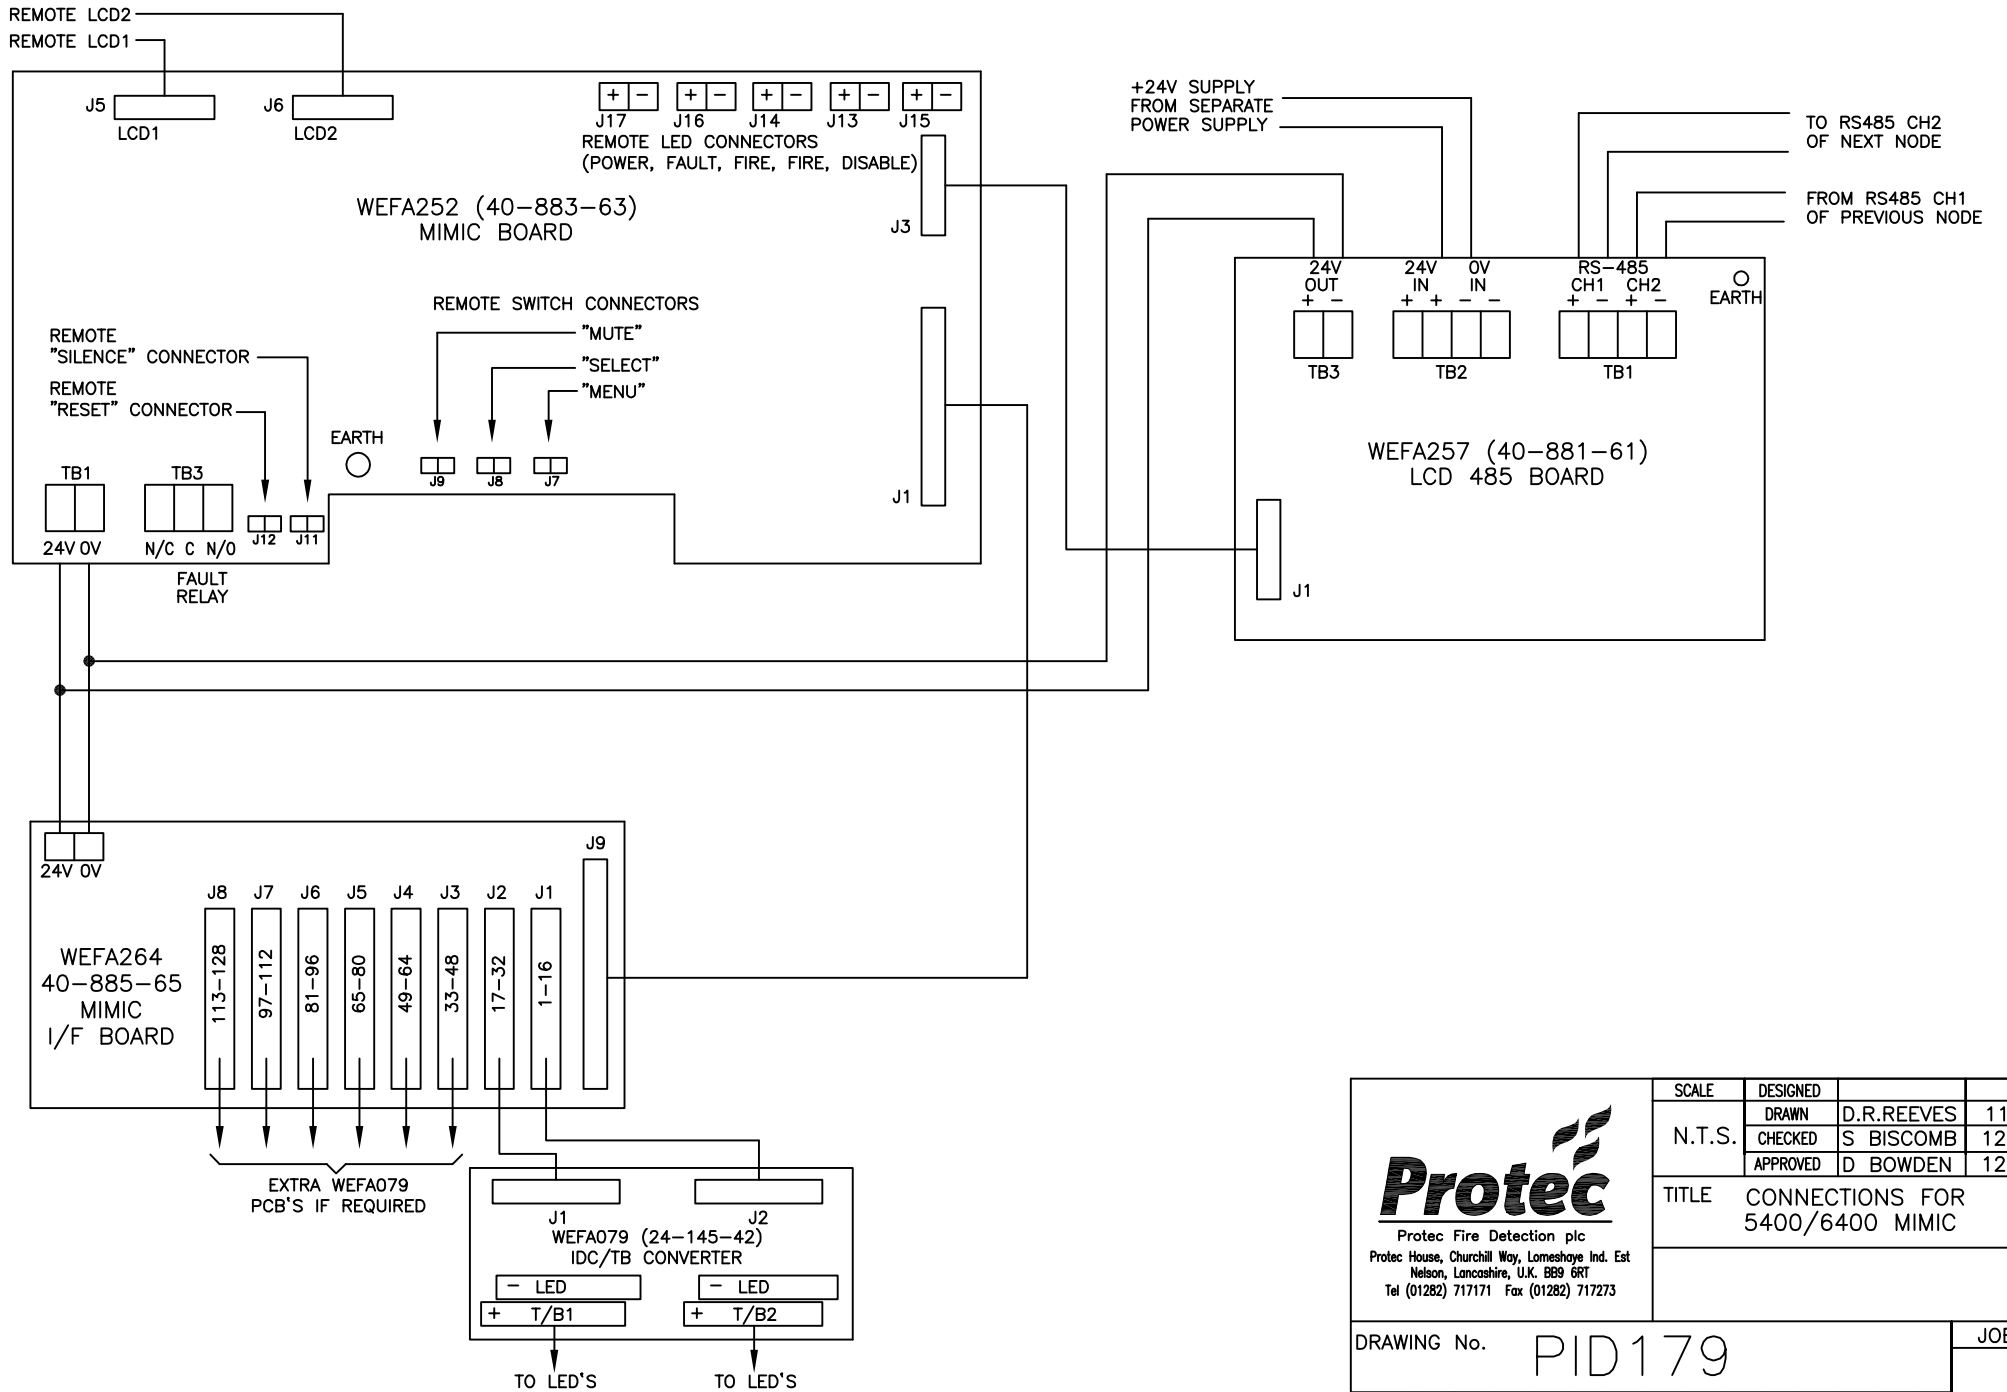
REMOTE LCD2
REMOTE LCD1

J5 LCD1
J6 LCD2

J17 J16 J14 J13 J15
+ − + − + − + − + −
REMOTE LED CONNECTORS
(POWER, FAULT, FIRE, FIRE, DISABLE)

WEFA252 (40−883−63)
MIMIC BOARD

J3

REMOTE SWITCH CONNECTORS
"MUTE"
"SELECT"
"MENU"

REMOTE
"SILENCE" CONNECTOR
REMOTE
"RESET" CONNECTOR

EARTH

J9 J8 J7

J1

TB1 TB3
24V 0V N/C C N/0
J12 J11
FAULT
RELAY

+24V SUPPLY
FROM SEPARATE
POWER SUPPLY

TO RS485 CH2
OF NEXT NODE

FROM RS485 CH1
OF PREVIOUS NODE

24V OUT
+ −
24V IN
+ +
0V IN
− −
RS−485
CH1 CH2
+ − + −
EARTH

TB3 TB2 TB1

WEFA257 (40−881−61)
LCD 485 BOARD

J1

24V 0V
J9
J8 J7 J6 J5 J4 J3 J2 J1
113−128 97−112 81−96 65−80 49−64 33−48 17−32 1−16

WEFA264
40−885−65
MIMIC
I/F BOARD

EXTRA WEFA079
PCB'S IF REQUIRED

J1 J2
WEFA079 (24−145−42)
IDC/TB CONVERTER
− LED − LED
+ T/B1 + T/B2

TO LED'S TO LED'S

| SCALE | DESIGNED | | |
|---|---|---|---|
| N.T.S. | DRAWN | D.R.REEVES | 11 |
| | CHECKED | S BISCOMB | 12 |
| | APPROVED | D BOWDEN | 12 |

Protec
Protec Fire Detection plc
Protec House, Churchill Way, Lomeshaye Ind. Est
Nelson, Lancashire, U.K. BB9 6RT
Tel (01282) 717171 Fax (01282) 717273

TITLE CONNECTIONS FOR
5400/6400 MIMIC

DRAWING No. PID179

JOI